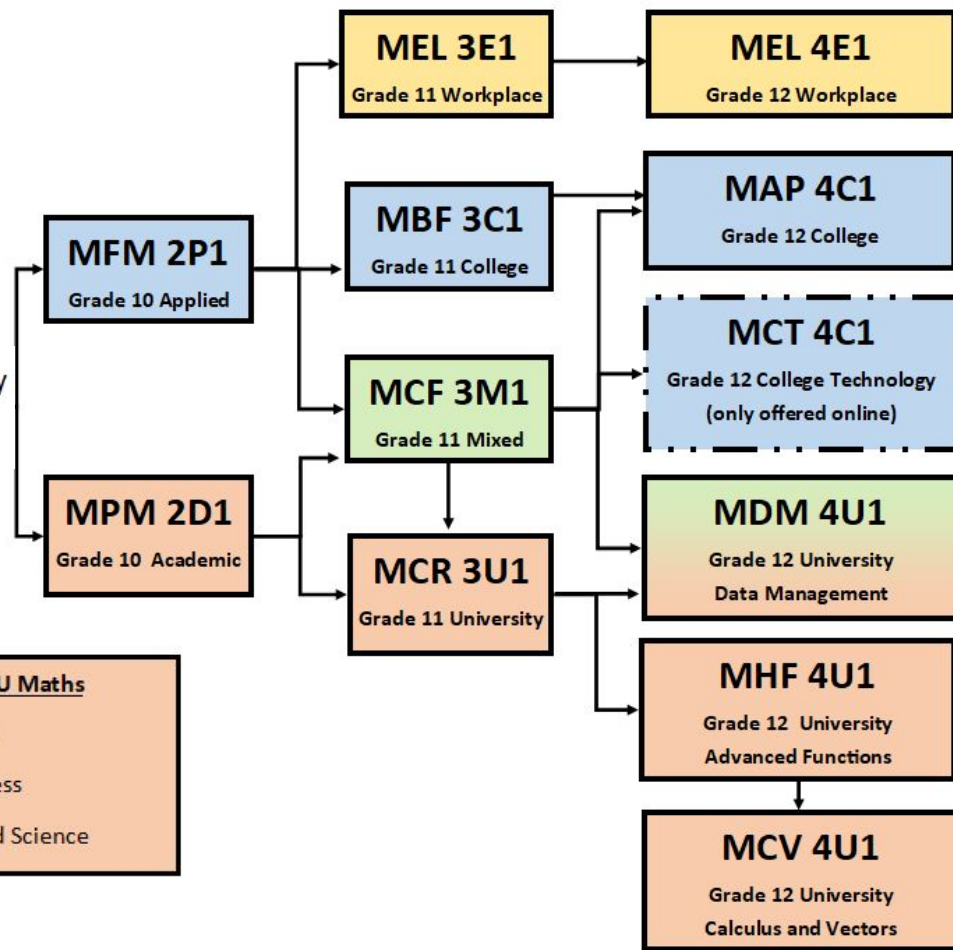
MEL 3E1
Grade 11 Workplace

MEL 4E1
Grade 12 Workplace

MFM 2P1
Grade 10 Applied

MBF 3C1
Grade 11 College

MAP 4C1
Grade 12 College

MCT 4C1
Grade 12 College Technology
(only offered online)

y

MCF 3M1
Grade 11 Mixed

MPM 2D1
Grade 10 Academic

MCR 3U1
Grade 11 University

MDM 4U1
Grade 12 University
Data Management

MHF 4U1
Grade 12 University
Advanced Functions

MCV 4U1
Grade 12 University
Calculus and Vectors

U Maths

ess

d Science